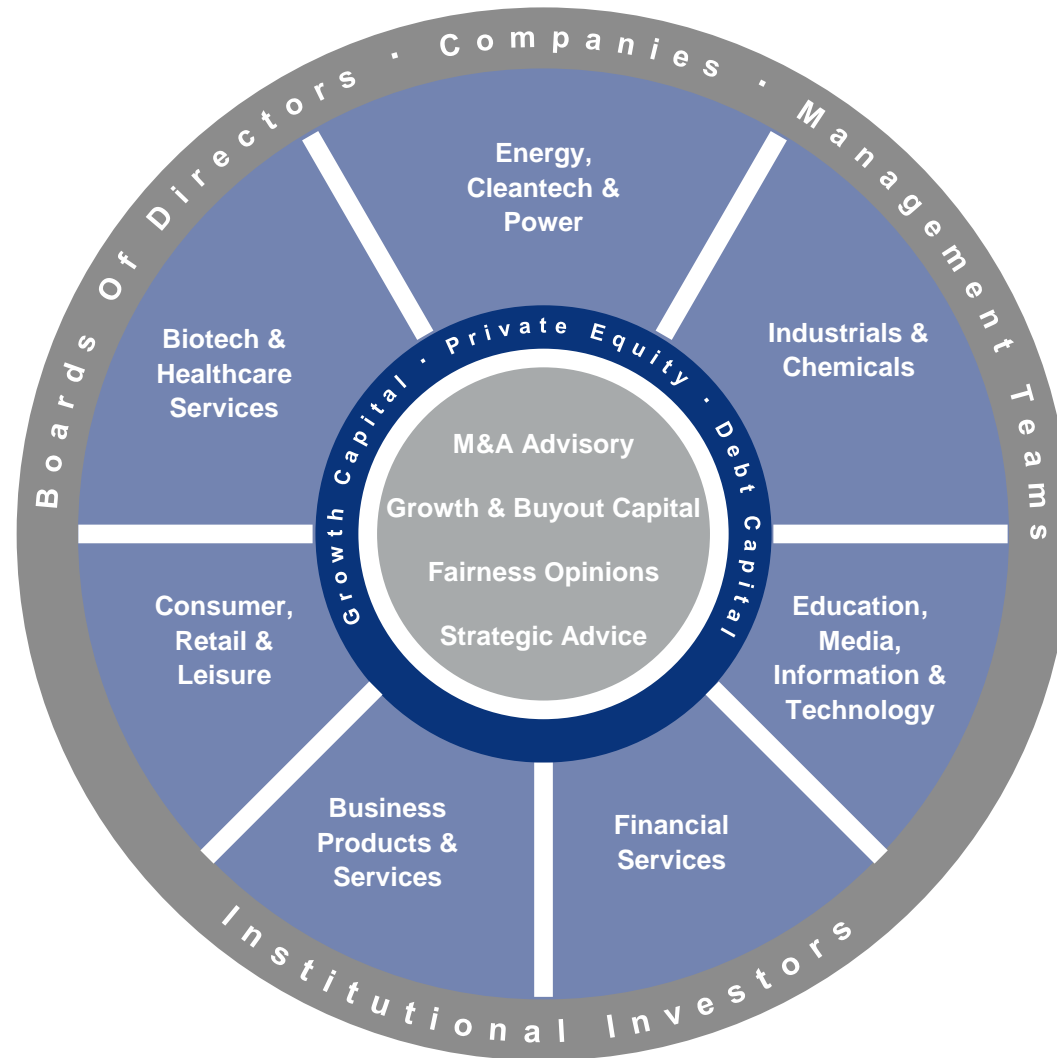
Boards Of Directors · Companies · Management Teams

Institutional Investors

Energy, Cleantech & Power

Industrials & Chemicals

Education, Media, Information & Technology

Financial Services

Business Products & Services

Consumer, Retail & Leisure

Biotech & Healthcare Services

Growth Capital · Private Equity · Debt Capital

M&A Advisory

Growth & Buyout Capital

Fairness Opinions

Strategic Advice